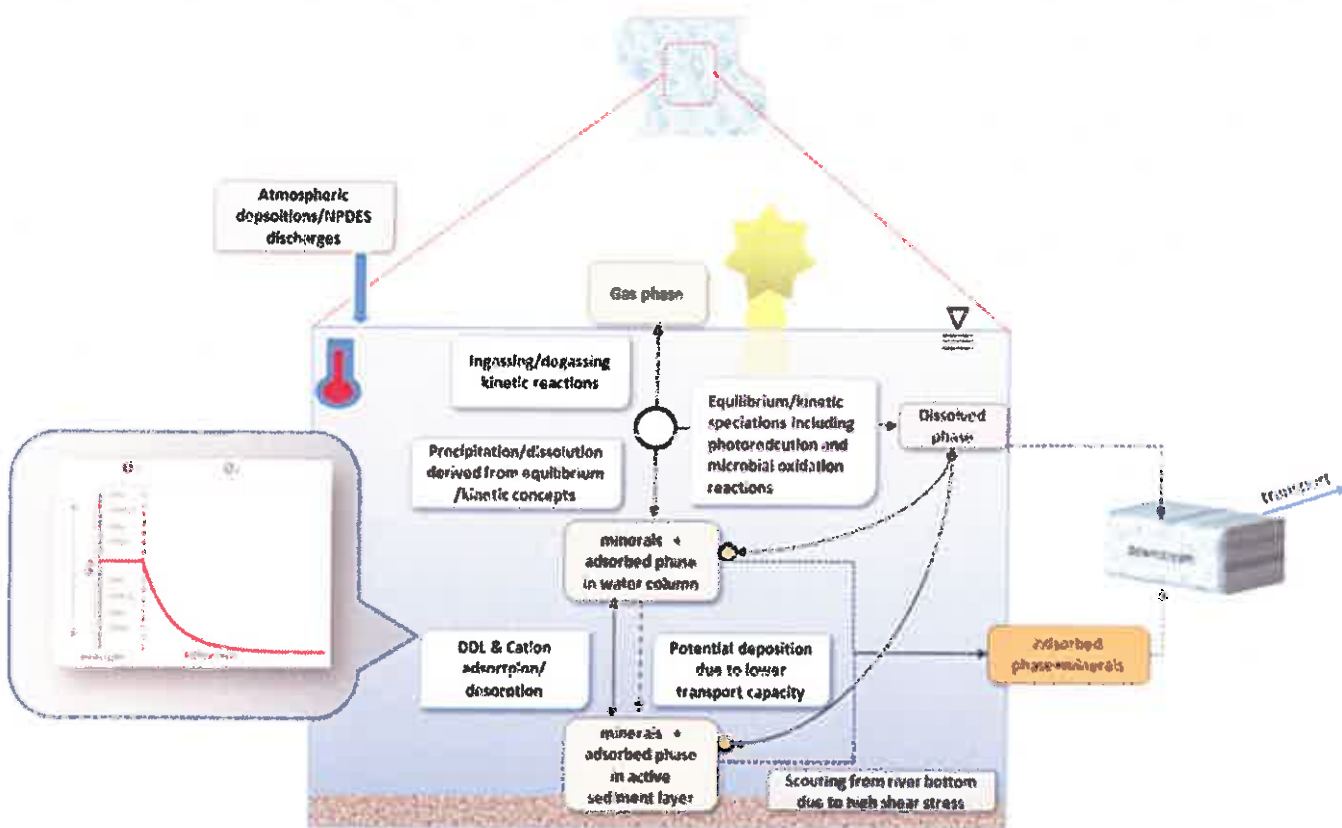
Atmospheric depsoitions/NPDES discharges

Gas phase

Ingassing/degassing kinetic reactions

Equilibrium/kinetic speciations including photoreduction and microbial oxidation reactions

Dissolved phase

Precipitation/dissolution derived from equilibrium /kinetic concepts

minerals + adsorbed phase in water column

transport

Downstream

DDL & Cation adsorption/ desorption

Potential deposition due to lower transport capacity

Adsorbed phase+minerals

minerals + adsorbed phase in active sediment layer

Scouring from river bottom due to high shear stress